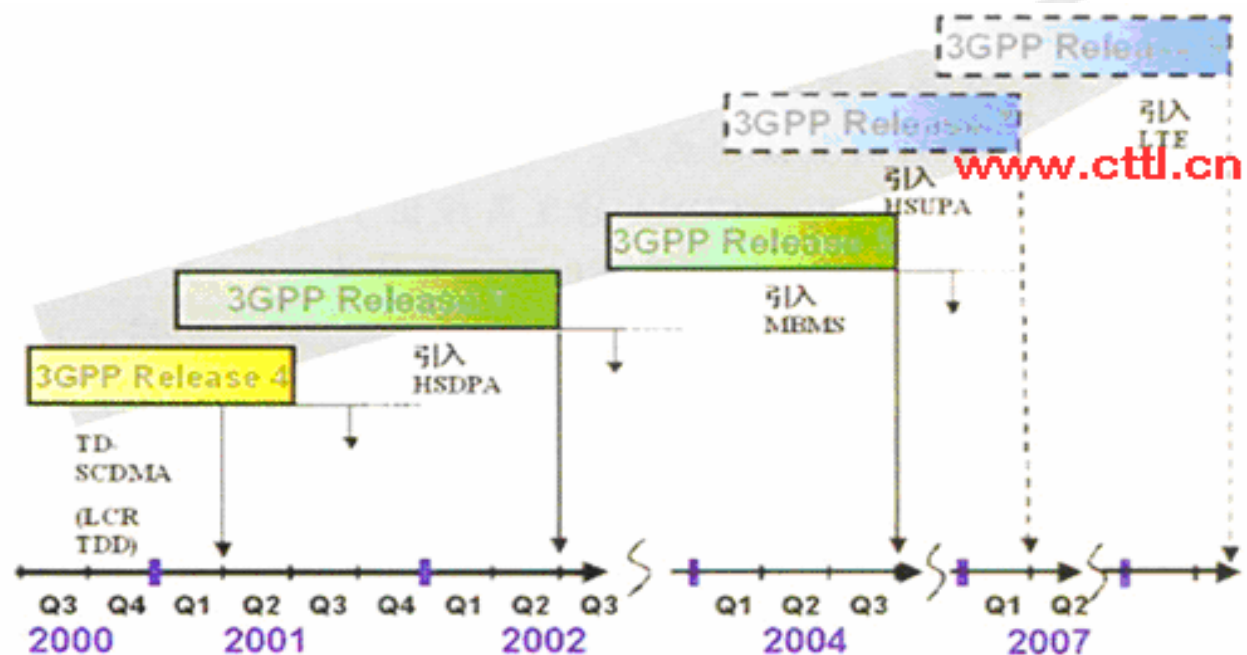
3GPP Release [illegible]

引入 LTE

3GPP Release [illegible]

www.cttl.cn

引入 HSUPA

3GPP Release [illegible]

3GPP Release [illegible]

引入 MBMS

3GPP Release 4

引入 HSDPA

TD-SCDMA (LCR TDD)

Q3 Q4 Q1 Q2 Q3 Q4 Q1 Q2 Q3 Q1 Q2 Q3 Q1 Q2

2000 2001 2002 2004 2007